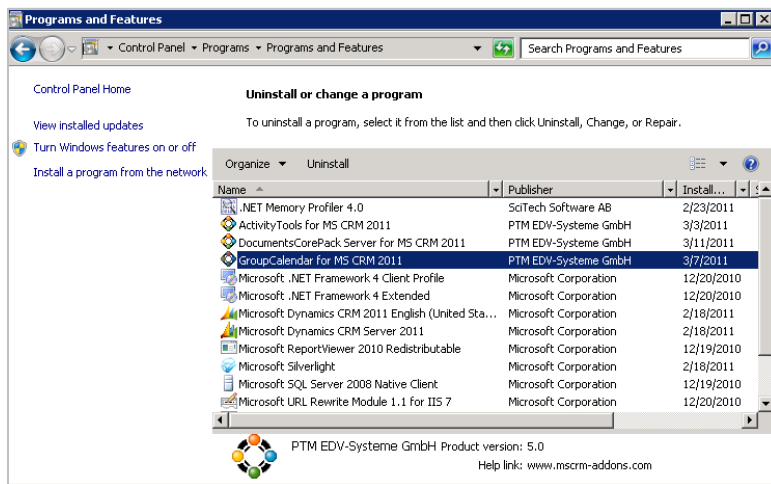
Programs and Features

Control Panel ▸ Programs ▸ Programs and Features

Search Programs and Features

Control Panel Home

View installed updates

Turn Windows features on or off

Install a program from the network

Uninstall or change a program

To uninstall a program, select it from the list and then click Uninstall, Change, or Repair.

Organize ▾ Uninstall

| Name | Publisher | Install... |
|---|---|---|
| .NET Memory Profiler 4.0 | SciTech Software AB | 2/23/2011 |
| ActivityTools for MS CRM 2011 | PTM EDV-Systeme GmbH | 3/3/2011 |
| DocumentsCorePack Server for MS CRM 2011 | PTM EDV-Systeme GmbH | 3/11/2011 |
| GroupCalendar for MS CRM 2011 | PTM EDV-Systeme GmbH | 3/7/2011 |
| Microsoft .NET Framework 4 Client Profile | Microsoft Corporation | 12/20/2010 |
| Microsoft .NET Framework 4 Extended | Microsoft Corporation | 12/20/2010 |
| Microsoft Dynamics CRM 2011 English (United Sta... | Microsoft Corporation | 2/18/2011 |
| Microsoft Dynamics CRM Server 2011 | Microsoft Corporation | 2/18/2011 |
| Microsoft ReportViewer 2010 Redistributable | Microsoft Corporation | 12/19/2010 |
| Microsoft Silverlight | Microsoft Corporation | 2/18/2011 |
| Microsoft SQL Server 2008 Native Client | Microsoft Corporation | 12/19/2010 |
| Microsoft URL Rewrite Module 1.1 for IIS 7 | Microsoft Corporation | 12/20/2010 |

PTM EDV-Systeme GmbH Product version: 5.0
Help link: www.mscrm-addons.com